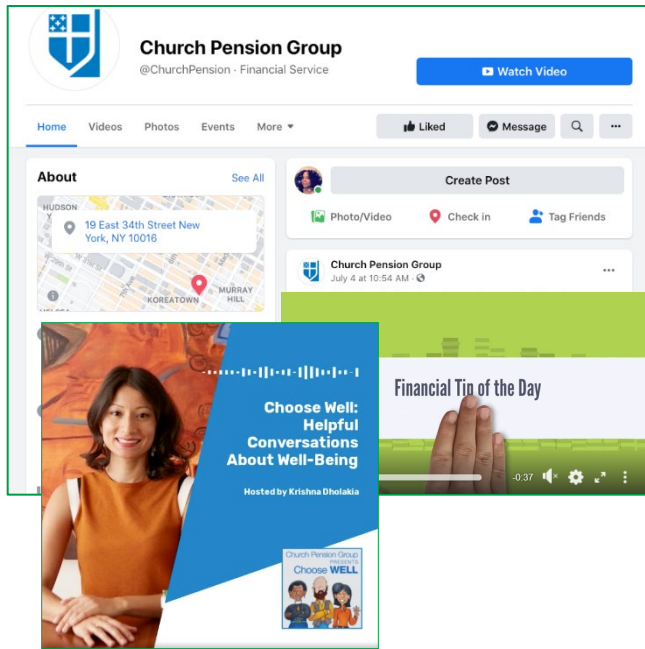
Church Pension Group
@ChurchPension · Financial Service

Watch Video

Home Videos Photos Events More

Liked Message

About See All

HUDSON

19 East 34th Street New York, NY 10016

KOREATOWN MURRAY HILL

Create Post

Photo/Video Check in Tag Friends

Church Pension Group
July 4 at 10:54 AM ·

Financial Tip of the Day

-0:37

Choose Well: Helpful Conversations About Well-Being

Hosted by Krishna Dholakia

Church Pension Group PRESENTS Choose WELL